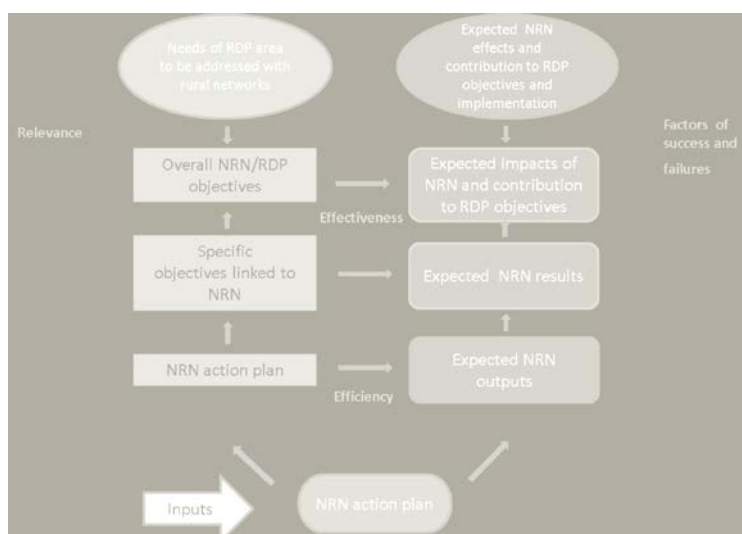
Needs of RDP area to be addressed with rural networks

Expected NRN effects and contribution to RDP objectives and implementation

Relevance

Factors of success and failures

Overall NRN/RDP objectives

Expected Impacts of NRN and contribution to RDP objectives

Effectiveness

Specific objectives linked to NRN

Expected NRN results

NRN action plan

Expected NRN outputs

Efficiency

Inputs

NRN action plan